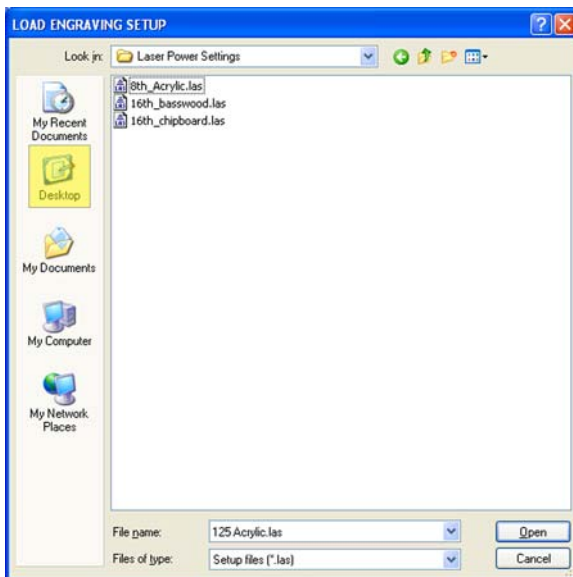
LOAD ENGRAVING SETUP

Look in: Laser Power Settings

My Recent Documents

Desktop

My Documents

My Computer

My Network Places

8th_Acrylic.las
16th_basswood.las
16th_chipboard.las

File name: 125 Acrylic.las
Open

Files of type: Setup files (*.las)
Cancel